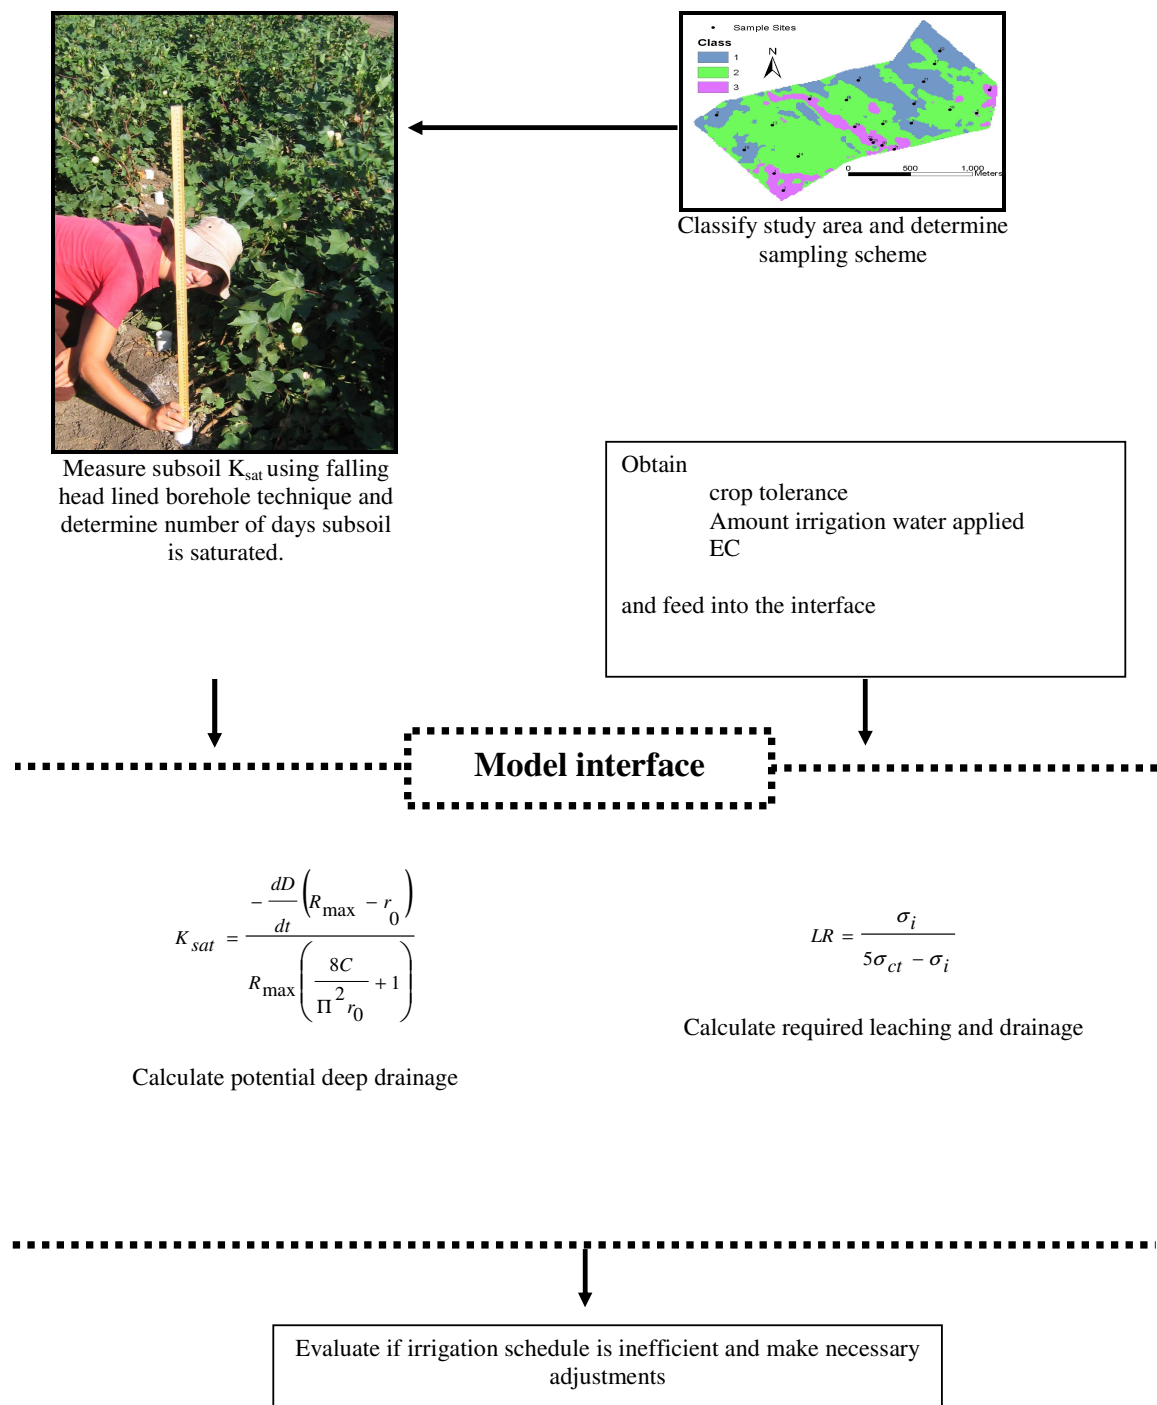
Sample Sites
Class
1
2
3
N
0 500 1,000 Meters

Classify study area and determine sampling scheme

Measure subsoil K$_{sat}$ using falling head lined borehole technique and determine number of days subsoil is saturated.

Obtain
crop tolerance
Amount irrigation water applied
EC

and feed into the interface

Model interface

$K_{sat} = \frac{-\frac{dD}{dt}\left(R_{\max} - r_0\right)}{R_{\max}\left(\frac{8C}{\Pi^2 r_0} + 1\right)}$

Calculate potential deep drainage

$LR = \frac{\sigma_i}{5\sigma_{ct} - \sigma_i}$

Calculate required leaching and drainage

Evaluate if irrigation schedule is inefficient and make necessary adjustments